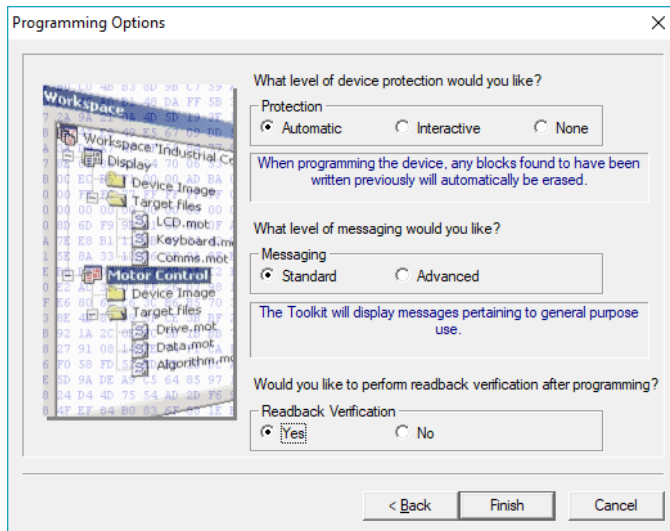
Programming Options

Workspace
Workspace 'Industrial Co
Display
Device Image
Target files
LCD.mot
Keyboard.mo
Comms.mot
Motor Control
Device Image
Target files
Drive.mot
Data.mot
Algorithm.mo

What level of device protection would you like?

Protection
Automatic
Interactive
None

When programming the device, any blocks found to have been written previously will automatically be erased.

What level of messaging would you like?

Messaging
Standard
Advanced

The Toolkit will display messages pertaining to general purpose use.

Would you like to perform readback verification after programming?

Readback Verification
Yes
No

< Back
Finish
Cancel